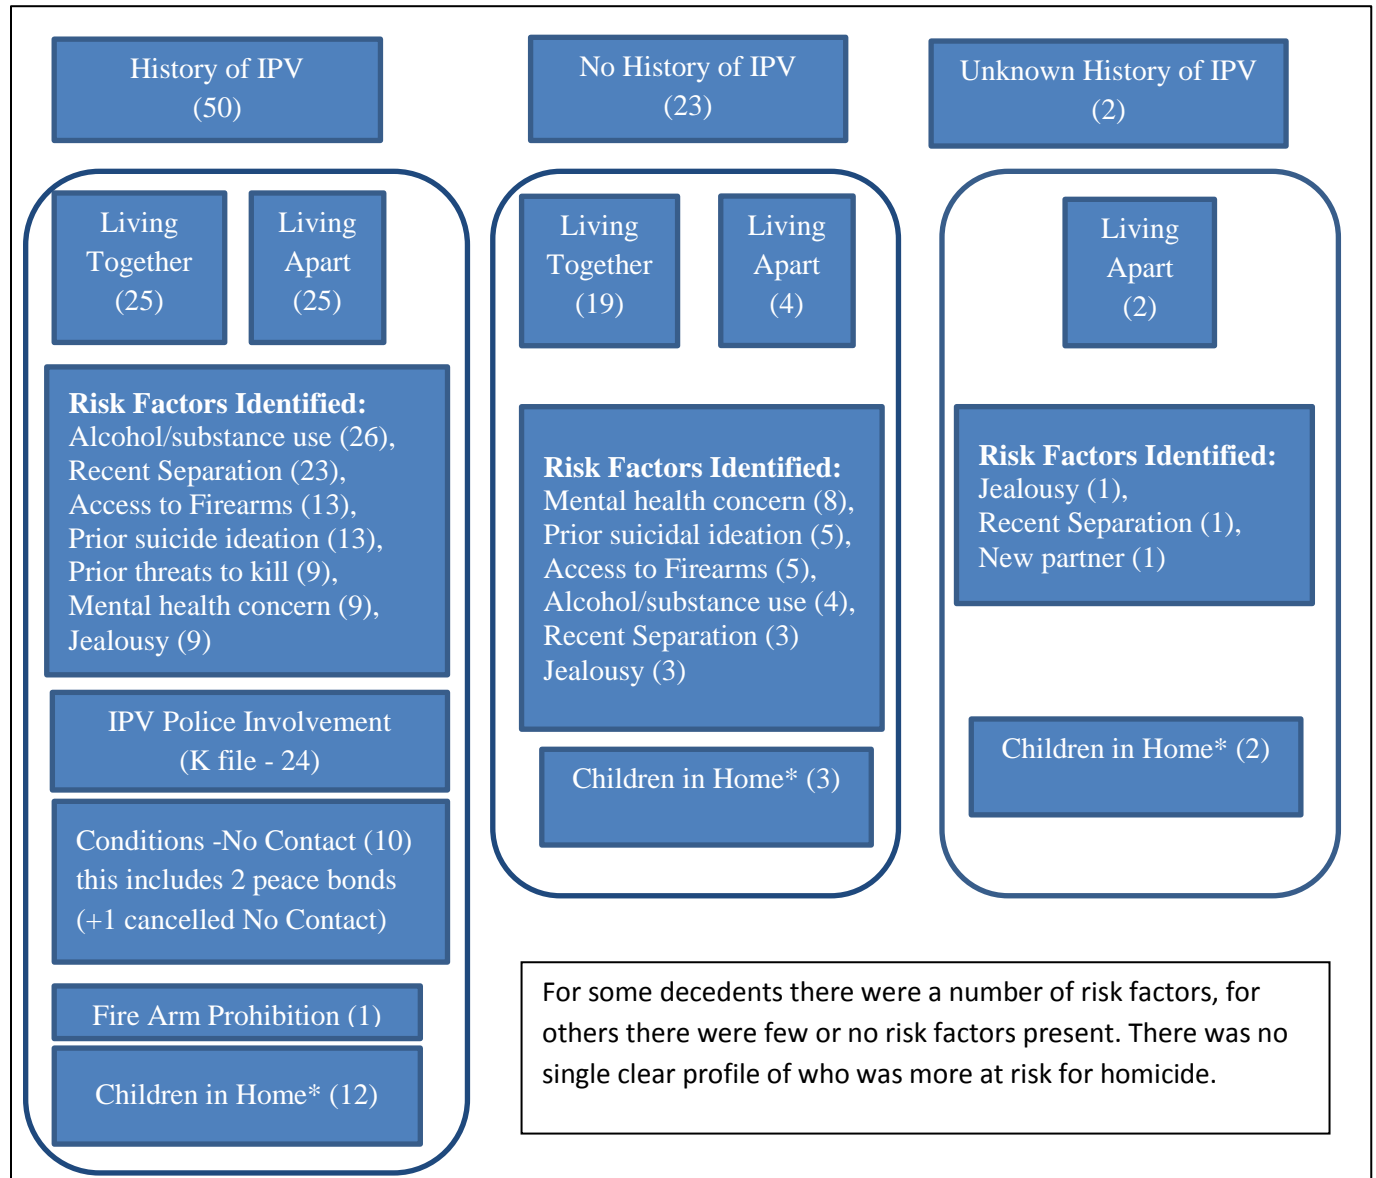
History of IPV
(50)

Living Together
(25)

Living Apart
(25)

**Risk Factors Identified:**
Alcohol/substance use (26), Recent Separation (23), Access to Firearms (13), Prior suicide ideation (13), Prior threats to kill (9), Mental health concern (9), Jealousy (9)

IPV Police Involvement
(K file - 24)

Conditions -No Contact (10) this includes 2 peace bonds (+1 cancelled No Contact)

Fire Arm Prohibition (1)

Children in Home* (12)

No History of IPV
(23)

Living Together
(19)

Living Apart
(4)

**Risk Factors Identified:**
Mental health concern (8), Prior suicidal ideation (5), Access to Firearms (5), Alcohol/substance use (4), Recent Separation (3)
Jealousy (3)

Children in Home* (3)

Unknown History of IPV
(2)

Living Apart
(2)

**Risk Factors Identified:**
Jealousy (1), Recent Separation (1), New partner (1)

Children in Home* (2)

For some decedents there were a number of risk factors, for others there were few or no risk factors present. There was no single clear profile of who was more at risk for homicide.